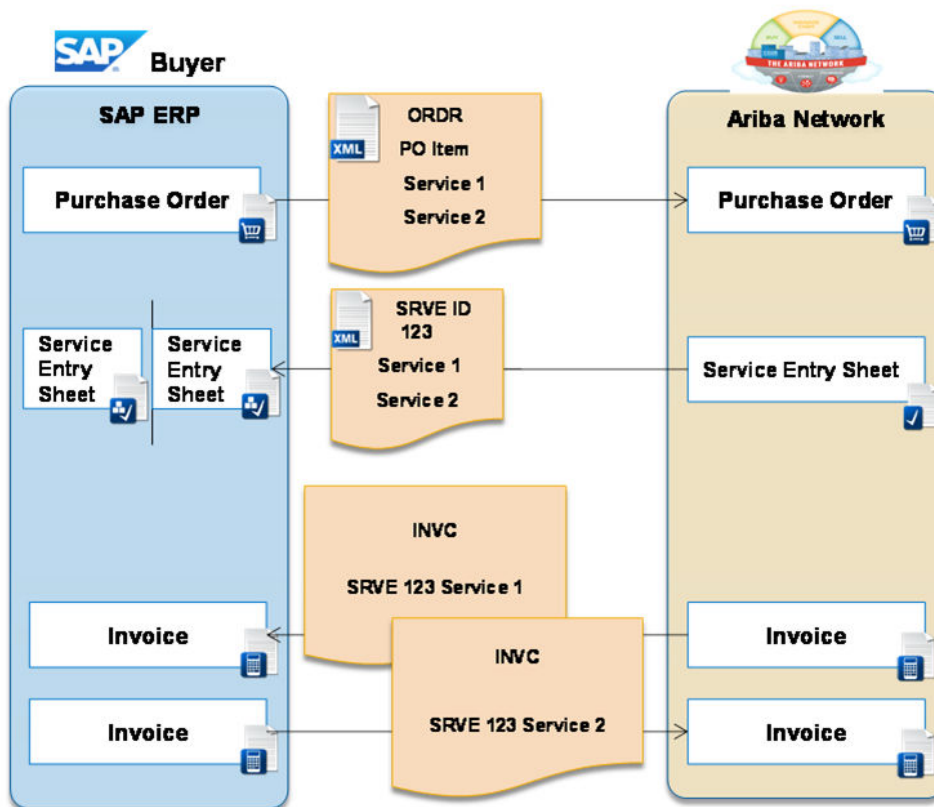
SAP Buyer

SAP ERP

Purchase Order

Service Entry Sheet

Service Entry Sheet

Invoice

Invoice

XML
ORDR
PO Item
Service 1
Service 2

XML
SRVE ID 123
Service 1
Service 2

INVC
SRVE 123 Service 1

INVC
SRVE 123 Service 2

THE ARIBA NETWORK

Ariba Network

Purchase Order

Service Entry Sheet

Invoice

Invoice